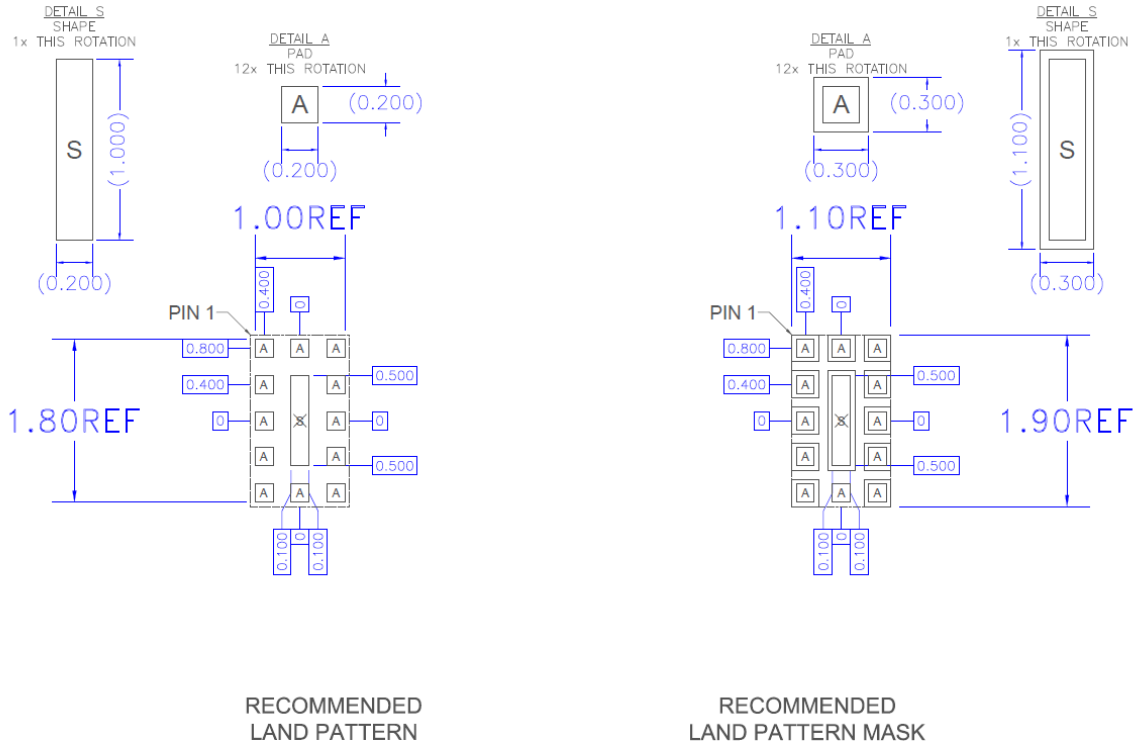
DETAIL S
SHAPE
1x THIS ROTATION

S

(1.000)

(0.200)

DETAIL A
PAD
12x THIS ROTATION

A

(0.200)

(0.200)

1.00REF

0.400

0

PIN 1

0.800

A A A

0.400

A A

0.500

0

A A

0

A A

0.500

A A A

1.80REF

0.100 0 0.100

RECOMMENDED
LAND PATTERN

DETAIL A
PAD
12x THIS ROTATION

A

(0.300)

(0.300)

DETAIL S
SHAPE
1x THIS ROTATION

(1.100)

S

(0.300)

1.10REF

0.400

0

PIN 1

0.800

A A A

0.400

A A

0.500

0

A A

0

A A

0.500

A A A

1.90REF

0.100 0 0.100

RECOMMENDED
LAND PATTERN MASK